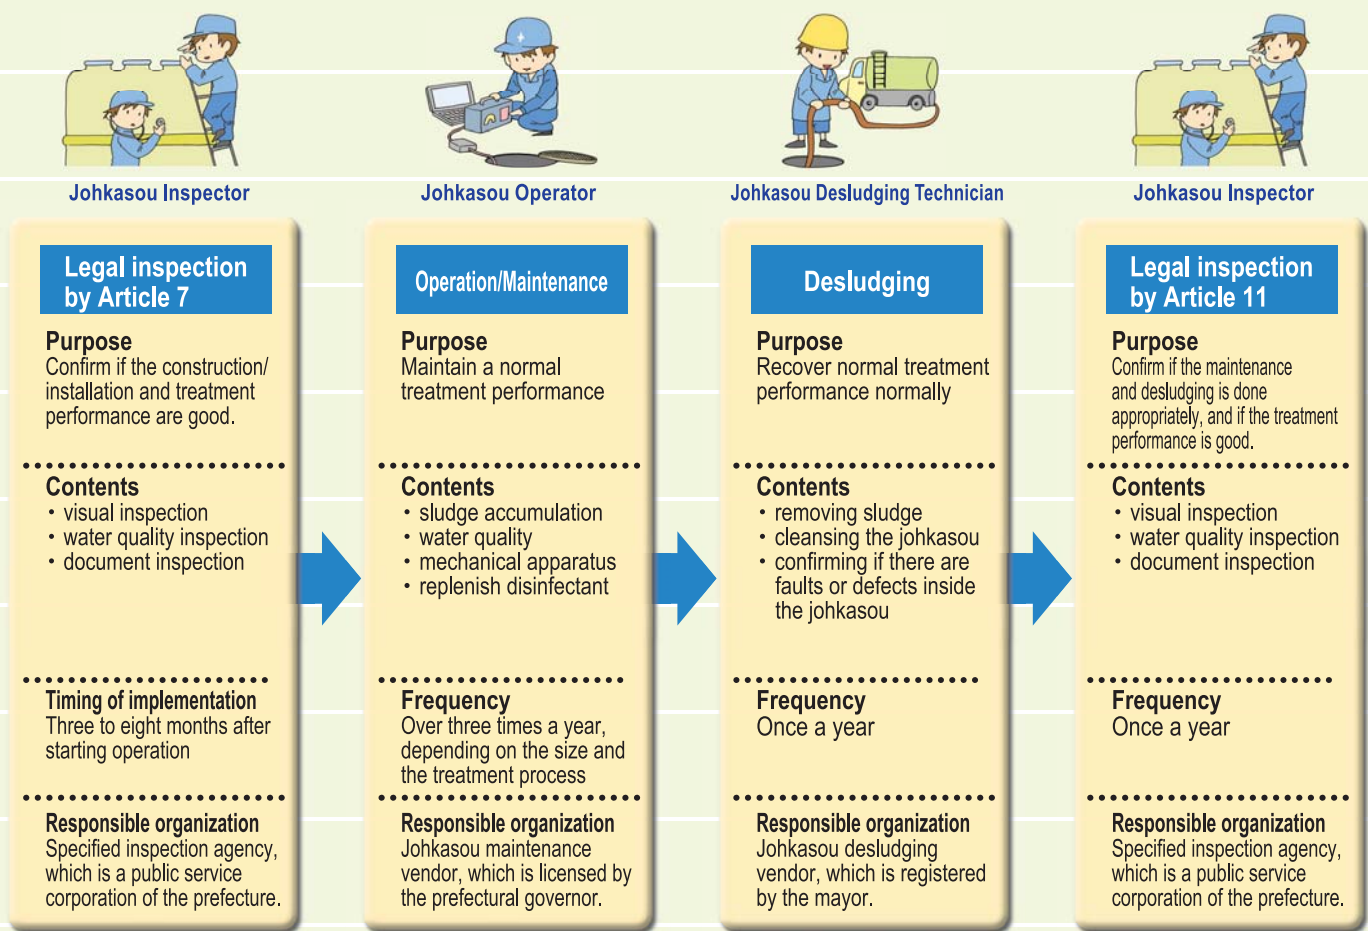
Johkasou Inspector

Legal inspection by Article 7

Purpose
Confirm if the construction/ installation and treatment performance are good.

Contents
• visual inspection
• water quality inspection
• document inspection

Timing of implementation
Three to eight months after starting operation

Responsible organization
Specified inspection agency, which is a public service corporation of the prefecture.

Johkasou Operator

Operation/Maintenance

Purpose
Maintain a normal treatment performance

Contents
• sludge accumulation
• water quality
• mechanical apparatus
• replenish disinfectant

Frequency
Over three times a year, depending on the size and the treatment process

Responsible organization
Johkasou maintenance vendor, which is licensed by the prefectural governor.

Johkasou Desludging Technician

Desludging

Purpose
Recover normal treatment performance normally

Contents
• removing sludge
• cleansing the johkasou
• confirming if there are faults or defects inside the johkasou

Frequency
Once a year

Responsible organization
Johkasou desludging vendor, which is registered by the mayor.

Johkasou Inspector

Legal inspection by Article 11

Purpose
Confirm if the maintenance and desludging is done appropriately, and if the treatment performance is good.

Contents
• visual inspection
• water quality inspection
• document inspection

Frequency
Once a year

Responsible organization
Specified inspection agency, which is a public service corporation of the prefecture.